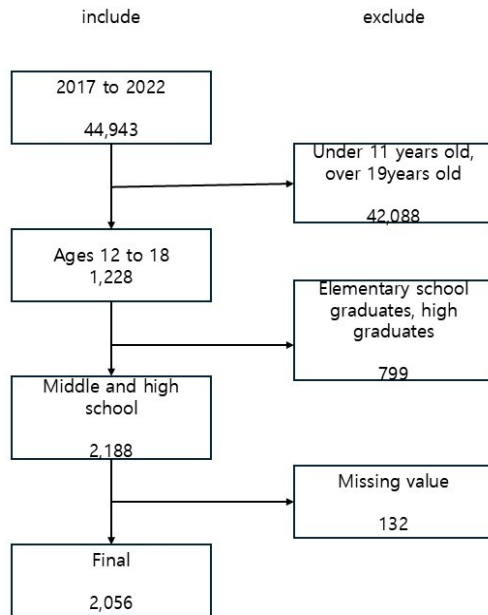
include

exclude

2017 to 2022

44,943

Under 11 years old, over 19years old

42,088

Ages 12 to 18
1,228

Elementary school graduates, high graduates

799

Middle and high school

2,188

Missing value

132

Final

2,056